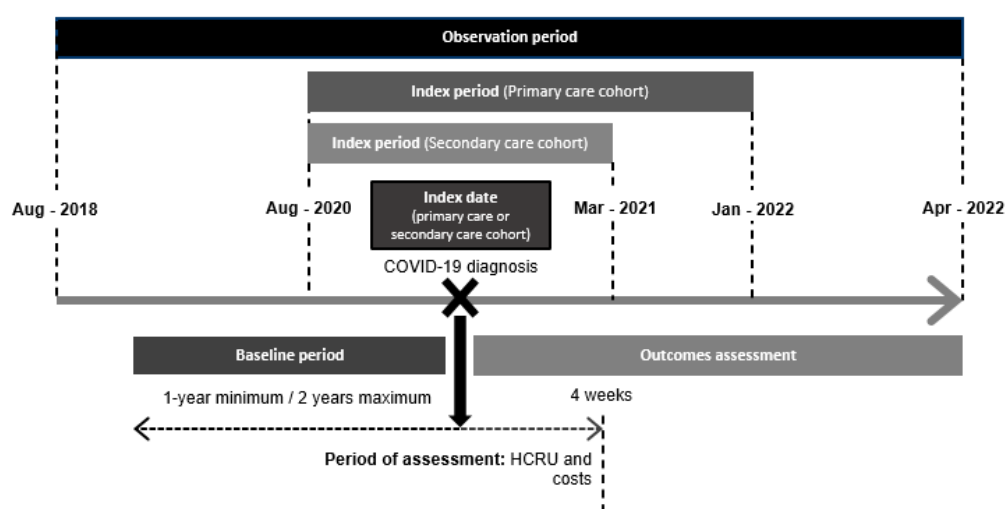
Observation period

Index period (Primary care cohort)

Index period (Secondary care cohort)

Aug - 2018

Aug - 2020

Index date (primary care or secondary care cohort)

Mar - 2021

Jan - 2022

Apr - 2022

COVID-19 diagnosis

Baseline period

Outcomes assessment

1-year minimum / 2 years maximum

4 weeks

Period of assessment: HCRU and costs